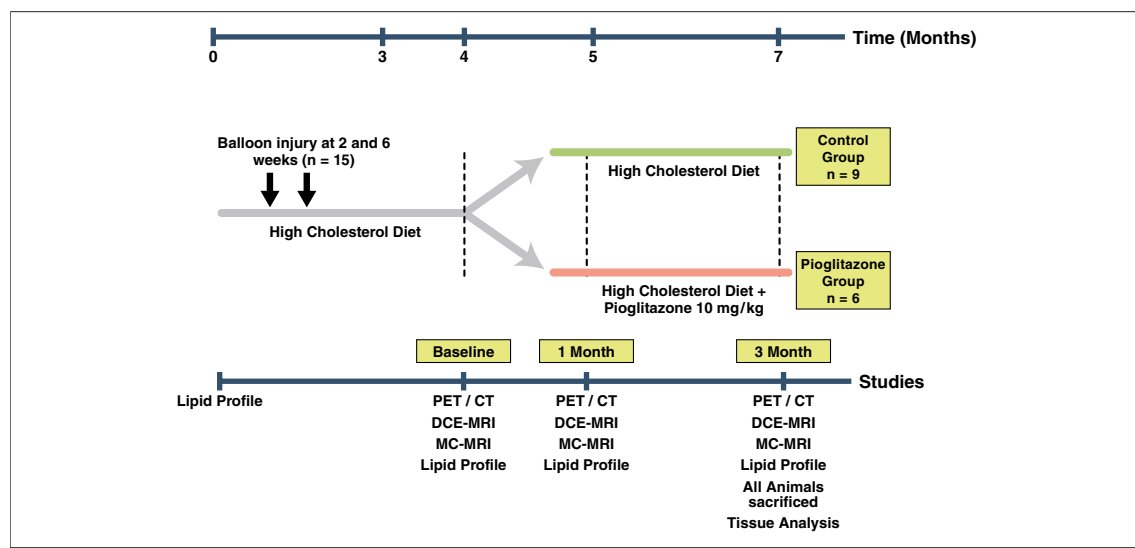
0
3
4
5
7
Time (Months)

Balloon injury at 2 and 6 weeks (n = 15)

High Cholesterol Diet

High Cholesterol Diet

Control Group n = 9

High Cholesterol Diet + Pioglitazone 10 mg/kg

Pioglitazone Group n = 6

Baseline

1 Month

3 Month

Studies

Lipid Profile

PET / CT
DCE-MRI
MC-MRI
Lipid Profile

PET / CT
DCE-MRI
MC-MRI
Lipid Profile

PET / CT
DCE-MRI
MC-MRI
Lipid Profile
All Animals sacrificed
Tissue Analysis